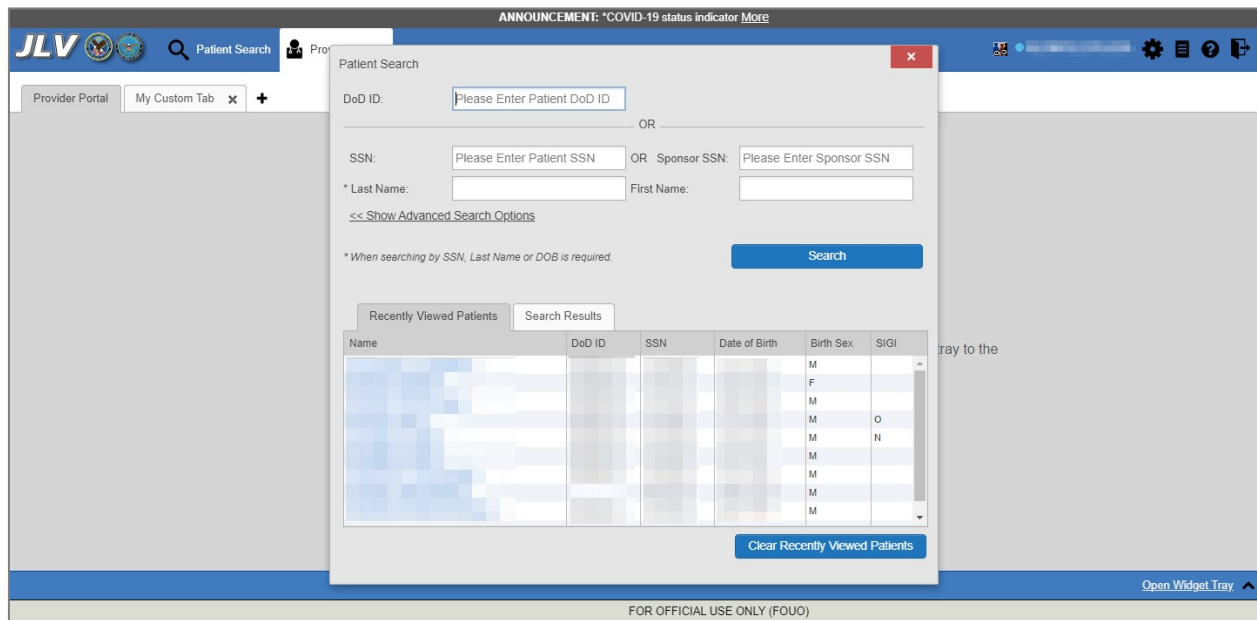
ANNOUNCEMENT: *COVID-19 status indicator More

JLV

Patient Search

Pro

Provider Portal

My Custom Tab

Patient Search

DoD ID: Please Enter Patient DoD ID

OR

SSN: Please Enter Patient SSN OR Sponsor SSN: Please Enter Sponsor SSN

* Last Name: First Name:

<< Show Advanced Search Options

* When searching by SSN, Last Name or DOB is required.

Search

Recently Viewed Patients

Search Results

| Name | DoD ID | SSN | Date of Birth | Birth Sex | SIGI |
|---|---|---|---|---|---|
| | | | | M | |
| | | | | F | |
| | | | | M | |
| | | | | M | O |
| | | | | M | N |
| | | | | M | |
| | | | | M | |
| | | | | M | |
| | | | | M | |

Clear Recently Viewed Patients

tray to the

Open Widget Tray

FOR OFFICIAL USE ONLY (FOUO)